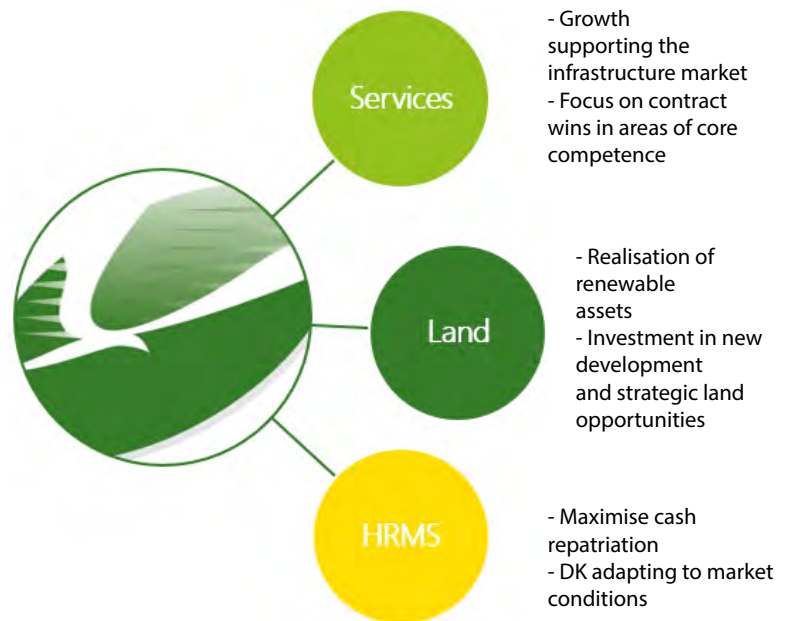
Services

- Growth supporting the infrastructure market
- Focus on contract wins in areas of core competence

Land

- Realisation of renewable assets
- Investment in new development and strategic land opportunities

HRMS

- Maximise cash repatriation
- DK adapting to market conditions